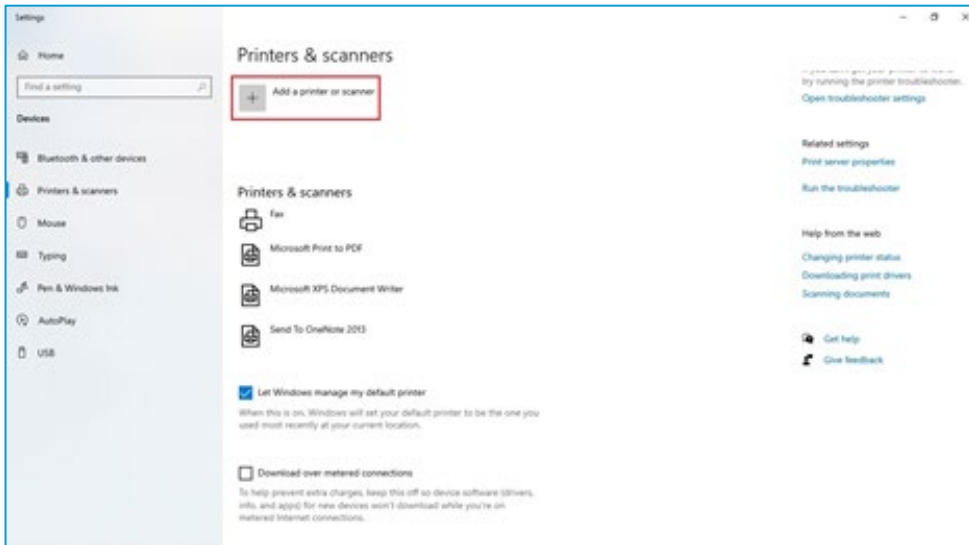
Settings

Home

Find a setting

Devices

Bluetooth & other devices

Printers & scanners

Mouse

Typing

Pen & Windows Ink

AutoPlay

USB

Printers & scanners

Add a printer or scanner

Printers & scanners

Fax

Microsoft Print to PDF

Microsoft XPS Document Writer

Send To OneNote 2013

Let Windows manage my default printer

When this is on, Windows will set your default printer to be the one you used most recently at your current location.

Download over metered connections

To help prevent extra charges, keep this off so device software (drivers, info, and apps) for new devices won't download while you're on metered Internet connections.

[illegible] try running the printer troubleshooter.

Open troubleshooter settings

Related settings

Print server properties

Run the troubleshooter

Help from the web

Changing printer status

Downloading print drivers

Scanning documents

Get help

Give feedback